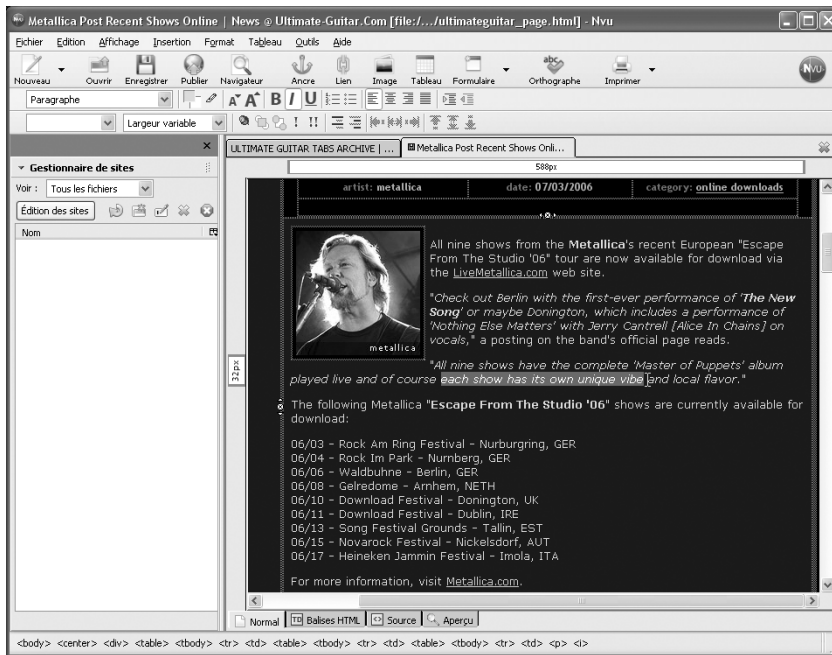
Metallica Post Recent Shows Online | News @ Ultimate-Guitar.Com [file:/.../ultimateguitar_page.html] - Nvu

Fichier Edition Affichage Insertion Format Tableau Outils Aide

Nouveau Ouvrir Enregistrer Publier Navigateur Ancre Lien Image Tableau Formulaire Orthographe Imprimer

Paragraphe

Largeur variable

Gestionnaire de sites

Voir : Tous les fichiers

Édition des sites

Nom

ULTIMATE GUITAR TABS ARCHIVE | ... Metallica Post Recent Shows Onli...

588px

artist: metallica date: 07/03/2006 category: online downloads

metallica

32px

All nine shows from the **Metallica**'s recent European "Escape From The Studio '06" tour are now available for download via the LiveMetallica.com web site.

*"Check out Berlin with the first-ever performance of 'The New Song' or maybe Donington, which includes a performance of 'Nothing Else Matters' with Jerry Cantrell [Alice In Chains] on vocals,"* a posting on the band's official page reads.

*"All nine shows have the complete 'Master of Puppets' album played live and of course each show has its own unique vibe and local flavor."*

The following Metallica "**Escape From The Studio '06**" shows are currently available for download:

06/03 - Rock Am Ring Festival - Nurburgring, GER
06/04 - Rock Im Park - Nurnberg, GER
06/06 - Waldbuhne - Berlin, GER
06/08 - Gelredome - Arnhem, NETH
06/10 - Download Festival - Donington, UK
06/11 - Download Festival - Dublin, IRE
06/13 - Song Festival Grounds - Tallin, EST
06/15 - Novarock Festival - Nickelsdorf, AUT
06/17 - Heineken Jammin Festival - Imola, ITA

For more information, visit Metallica.com.

Normal Balises HTML Source Aperçu

<body> <center> <div> <table> <tbody> <tr> <td> <table> <tbody> <tr> <td> <table> <tbody> <tr> <td> <p> <i>